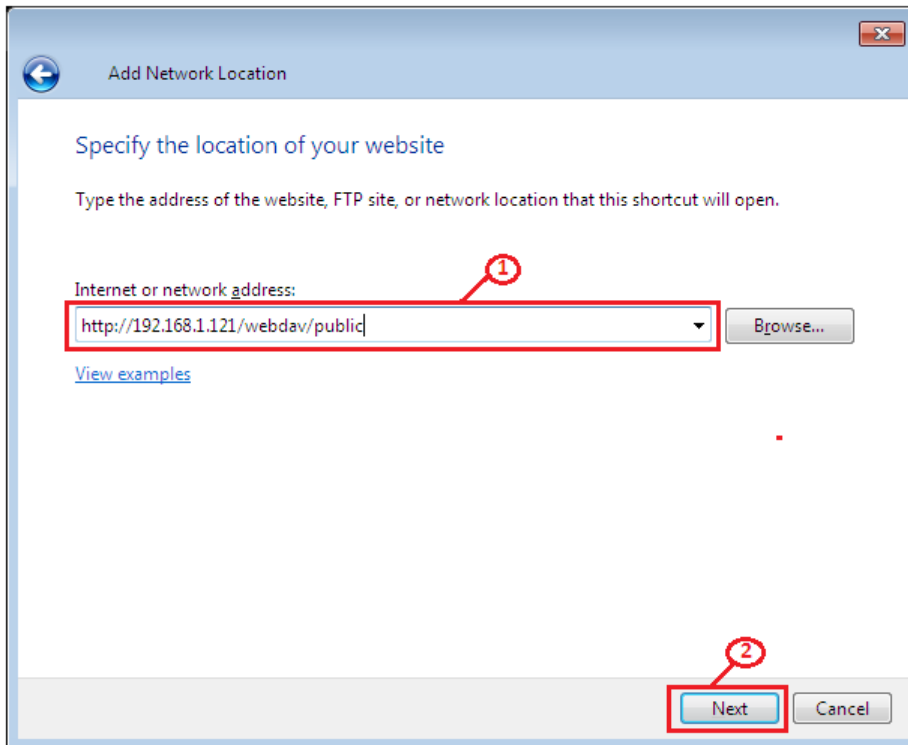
Add Network Location

Specify the location of your website

Type the address of the website, FTP site, or network location that this shortcut will open.

1

Internet or network address:

http://192.168.1.121/webdav/public

Browse...

View examples

2

Next

Cancel